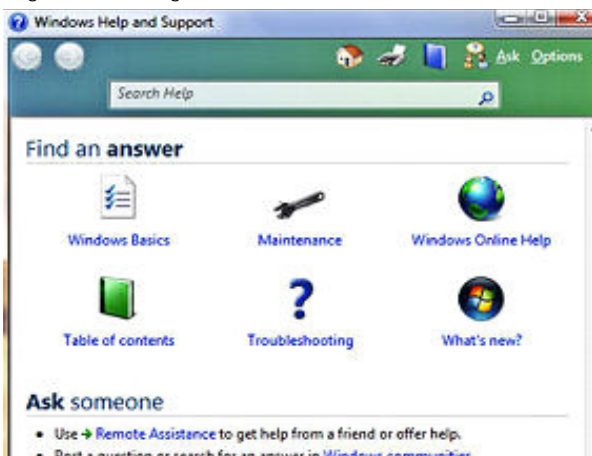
Windows Help and Support

Ask Options

Search Help

Find an answer

Windows Basics

Maintenance

Windows Online Help

Table of contents

Troubleshooting

What's new?

Ask someone

• Use → Remote Assistance to get help from a friend or offer help.

• Post a question or search for an answer in Windows communities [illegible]